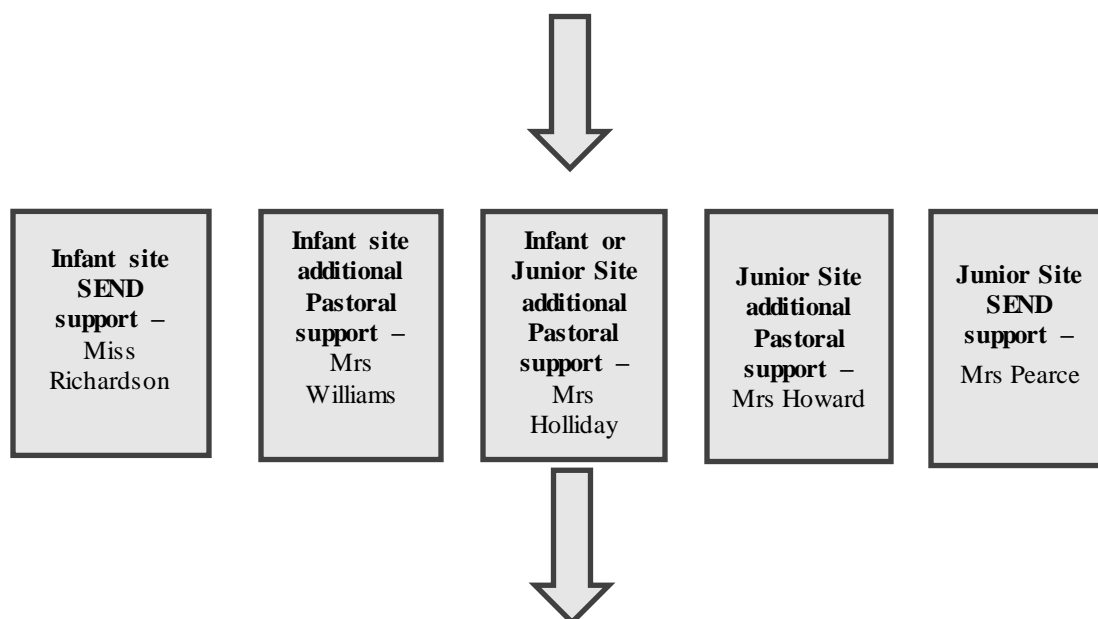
Infant site SEND support – Miss Richardson

Infant site additional Pastoral support – Mrs Williams

Infant or Junior Site additional Pastoral support – Mrs Holliday

Junior Site additional Pastoral support – Mrs Howard

Junior Site SEND support – Mrs Pearce